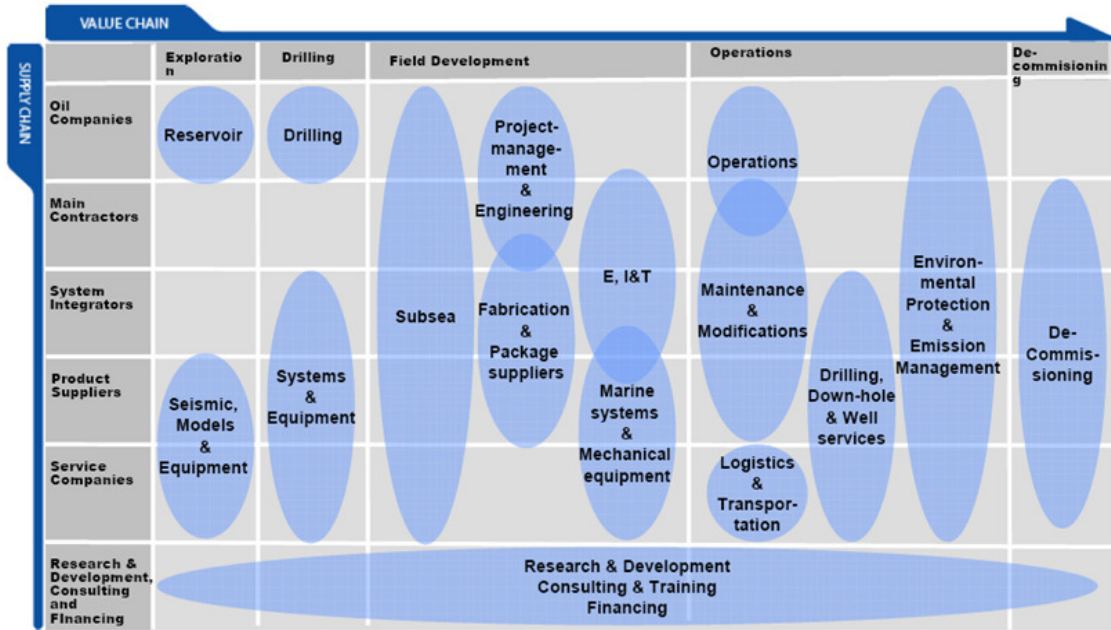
VALUE CHAIN

SUPPLY CHAIN

| | Exploration | Drilling | Field Development | Operations | De-commisioning |
|---|---|---|---|---|---|
| Oil Companies | | | | | |
| Main Contractors | | | | | |
| System Integrators | | | | | |
| Product Suppliers | | | | | |
| Service Companies | | | | | |
| Research & Development, Consulting and FInancing | | | | | |

Reservoir

Drilling

Project-management & Engineering

Operations

Subsea

E, I&T

Environmental Protection & Emission Management

Maintenance & Modifications

Fabrication & Package suppliers

De-Commis-sioning

Systems & Equipment

Seismic, Models & Equipment

Marine systems & Mechanical equipment

Drilling, Down-hole & Well services

Logistics & Transpor-tation

Research & Development
Consulting & Training
Financing